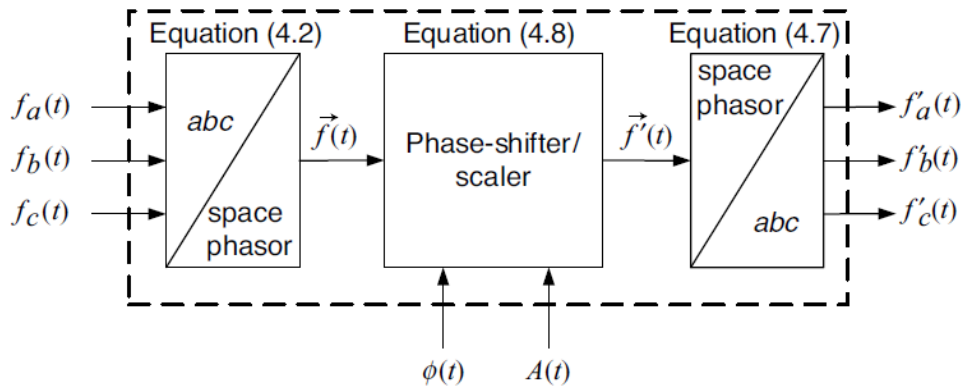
Equation (4.2)

Equation (4.8)

Equation (4.7)

$f_a(t)$

$f_b(t)$

$f_c(t)$

abc

space phasor

$\vec{f}(t)$

Phase-shifter/ scaler

$\vec{f}'(t)$

space phasor

abc

$f'_a(t)$

$f'_b(t)$

$f'_c(t)$

$\phi(t)$

$A(t)$